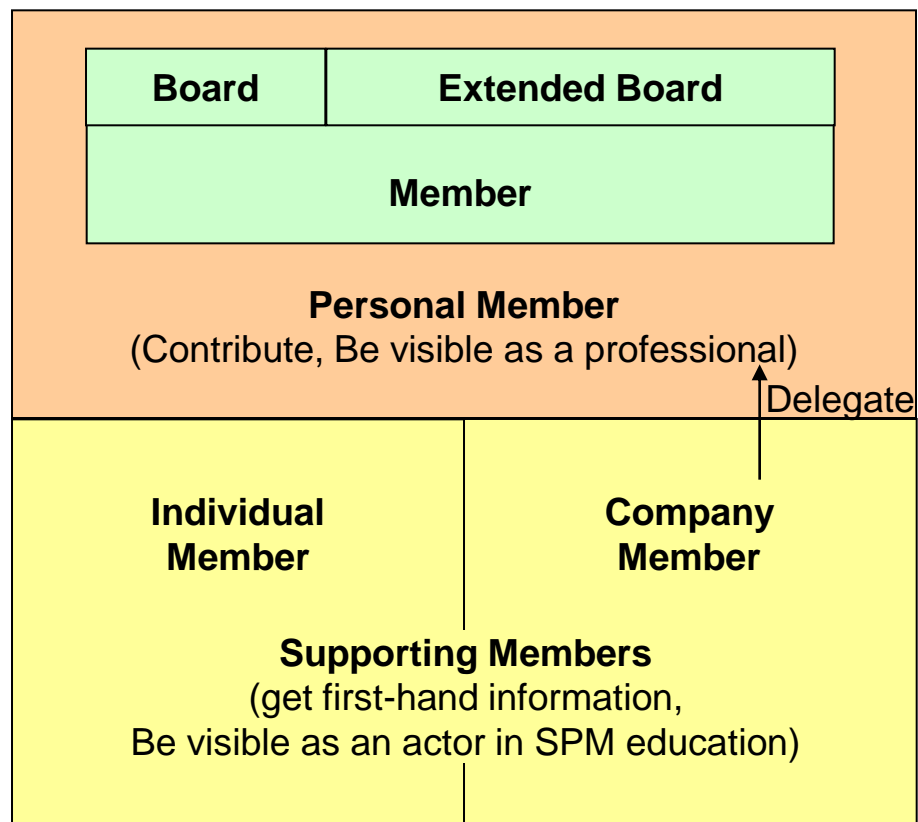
Board

Extended Board

Member

Personal Member
(Contribute, Be visible as a professional)

Delegate

Individual Member

Company Member

Supporting Members
(get first-hand information,
Be visible as an actor in SPM education)